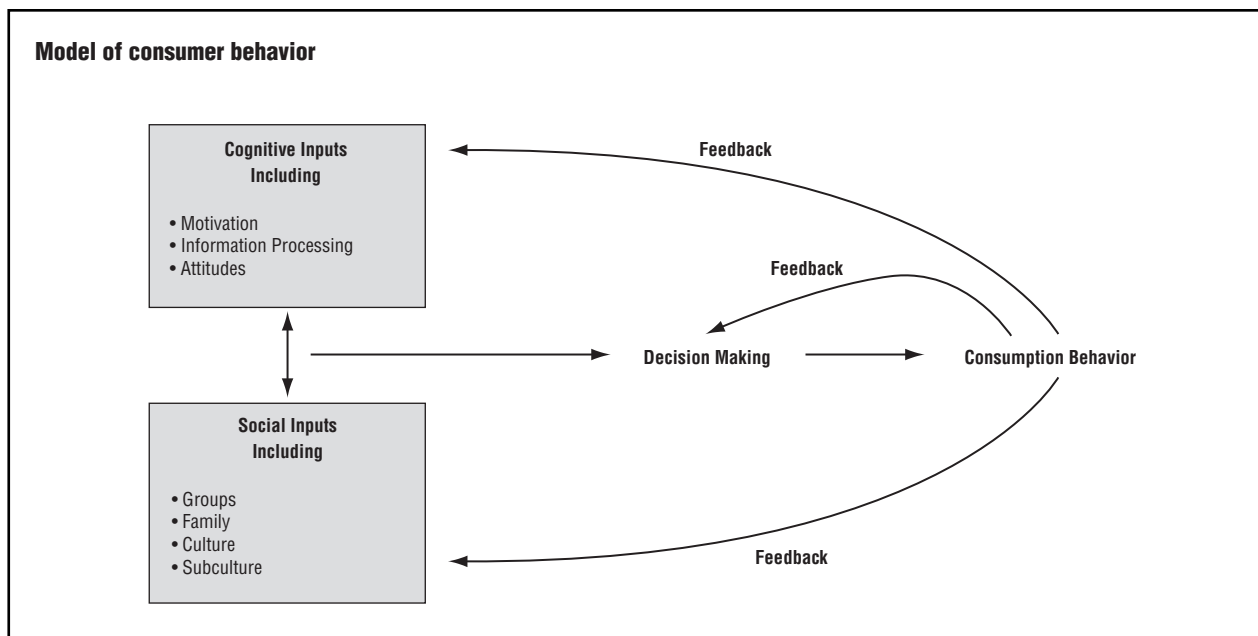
Model of consumer behavior

Cognitive Inputs Including

• Motivation
• Information Processing
• Attitudes

Feedback

Feedback

Decision Making

Consumption Behavior

Social Inputs Including

• Groups
• Family
• Culture
• Subculture

Feedback